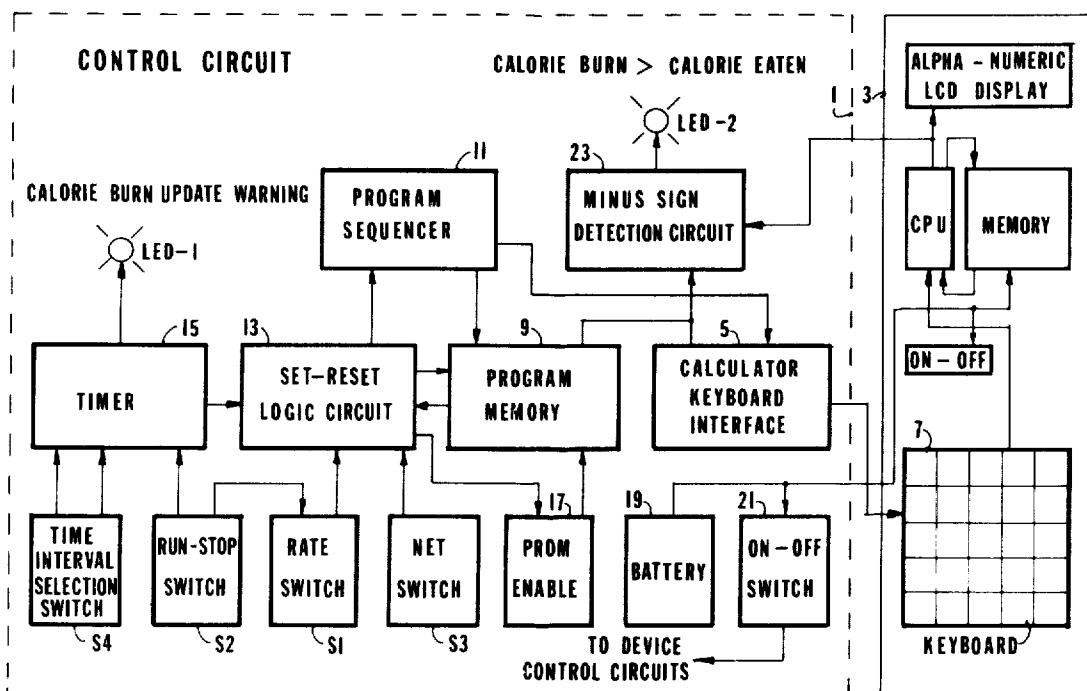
CONTROL CIRCUIT

CALORIE BURN > CALORIE EATEN

1

3

ALPHA - NUMERIC LCD DISPLAY

LED-2

23

MINUS SIGN DETECTION CIRCUIT

11

PROGRAM SEQUENCER

CALORIE BURN UPDATE WARNING

CPU

MEMORY

LED-1

15

TIMER

13

SET-RESET LOGIC CIRCUIT

9

PROGRAM MEMORY

5

CALCULATOR KEYBOARD INTERFACE

ON - OFF

7

TIME INTERVAL SELECTION SWITCH

S4

RUN-STOP SWITCH

S2

RATE SWITCH

S1

NET SWITCH

S3

17

PROM ENABLE

19

BATTERY

21

ON - OFF SWITCH

TO DEVICE CONTROL CIRCUITS

KEYBOARD